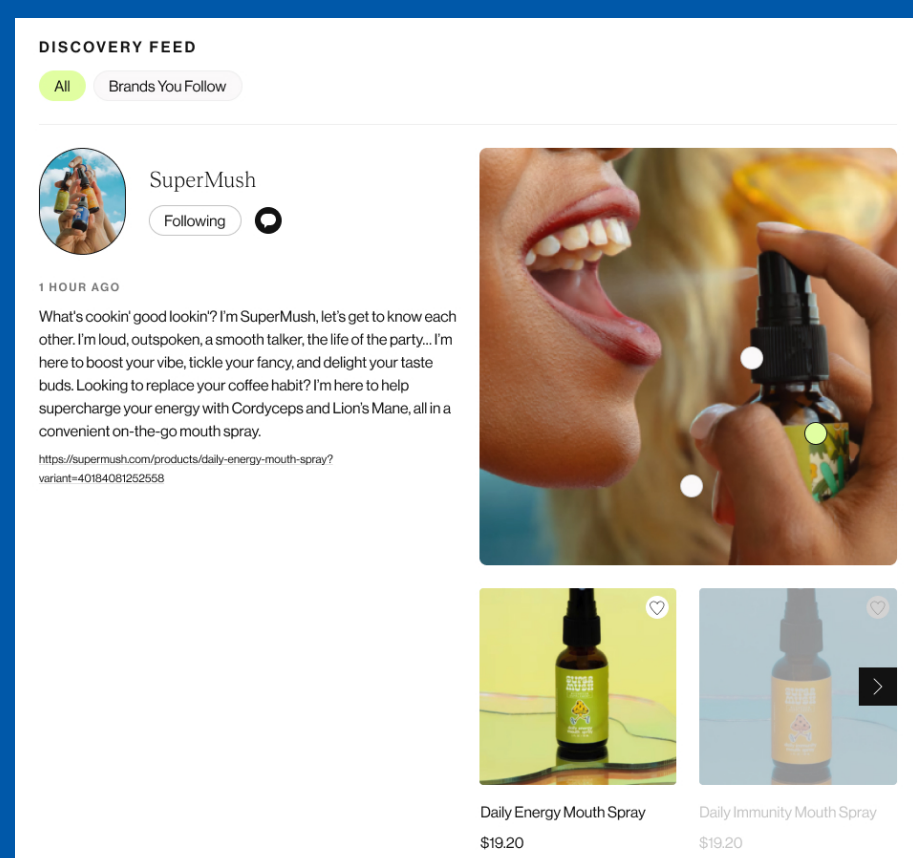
DISCOVERY FEED

All

Brands You Follow

SuperMush

Following

1 HOUR AGO

What's cookin' good lookin'? I'm SuperMush, let's get to know each other. I'm loud, outspoken, a smooth talker, the life of the party... I'm here to boost your vibe, tickle your fancy, and delight your taste buds. Looking to replace your coffee habit? I'm here to help supercharge your energy with Cordyceps and Lion's Mane, all in a convenient on-the-go mouth spray.

https://supermush.com/products/daily-energy-mouth-spray?variant=40184081252558

Daily Energy Mouth Spray

$19.20

Daily Immunity Mouth Spray

$19.20